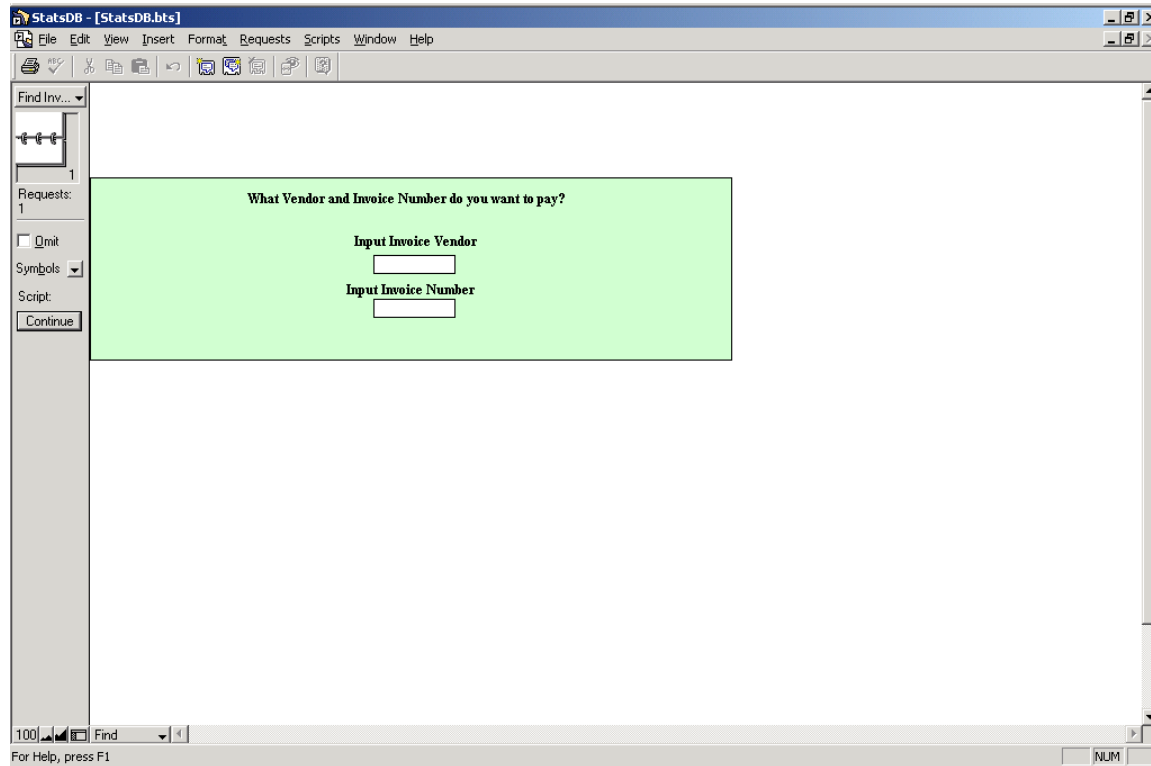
StatsDB - [StatsDB.bts]

File Edit View Insert Format Requests Scripts Window Help

Find Inv...

1

Requests: 1

Omit

Symbols

Script:

Continue

What Vendor and Invoice Number do you want to pay?

Input Invoice Vendor

Input Invoice Number

100 Find

For Help, press F1

NUM